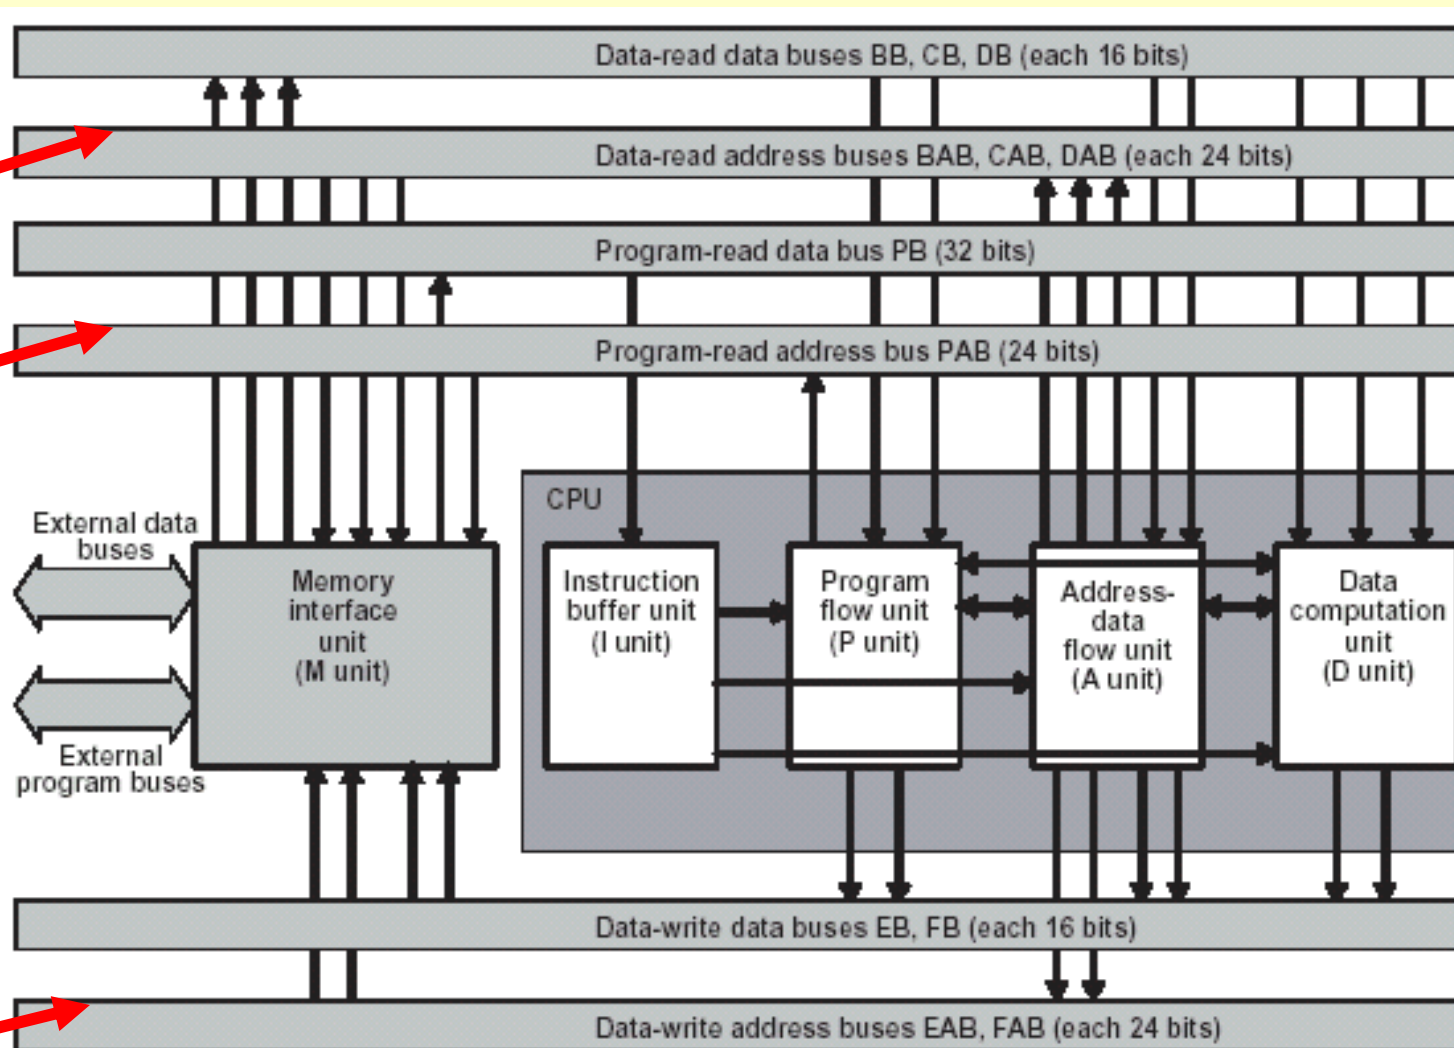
Data-read data buses BB, CB, DB (each 16 bits)

Data-read address buses BAB, CAB, DAB (each 24 bits)

Program-read data bus PB (32 bits)

Program-read address bus PAB (24 bits)

CPU

External data buses

Memory interface unit (M unit)

External program buses

Instruction buffer unit (I unit)

Program flow unit (P unit)

Address-data flow unit (A unit)

Data computation unit (D unit)

Data-write data buses EB, FB (each 16 bits)

Data-write address buses EAB, FAB (each 24 bits)